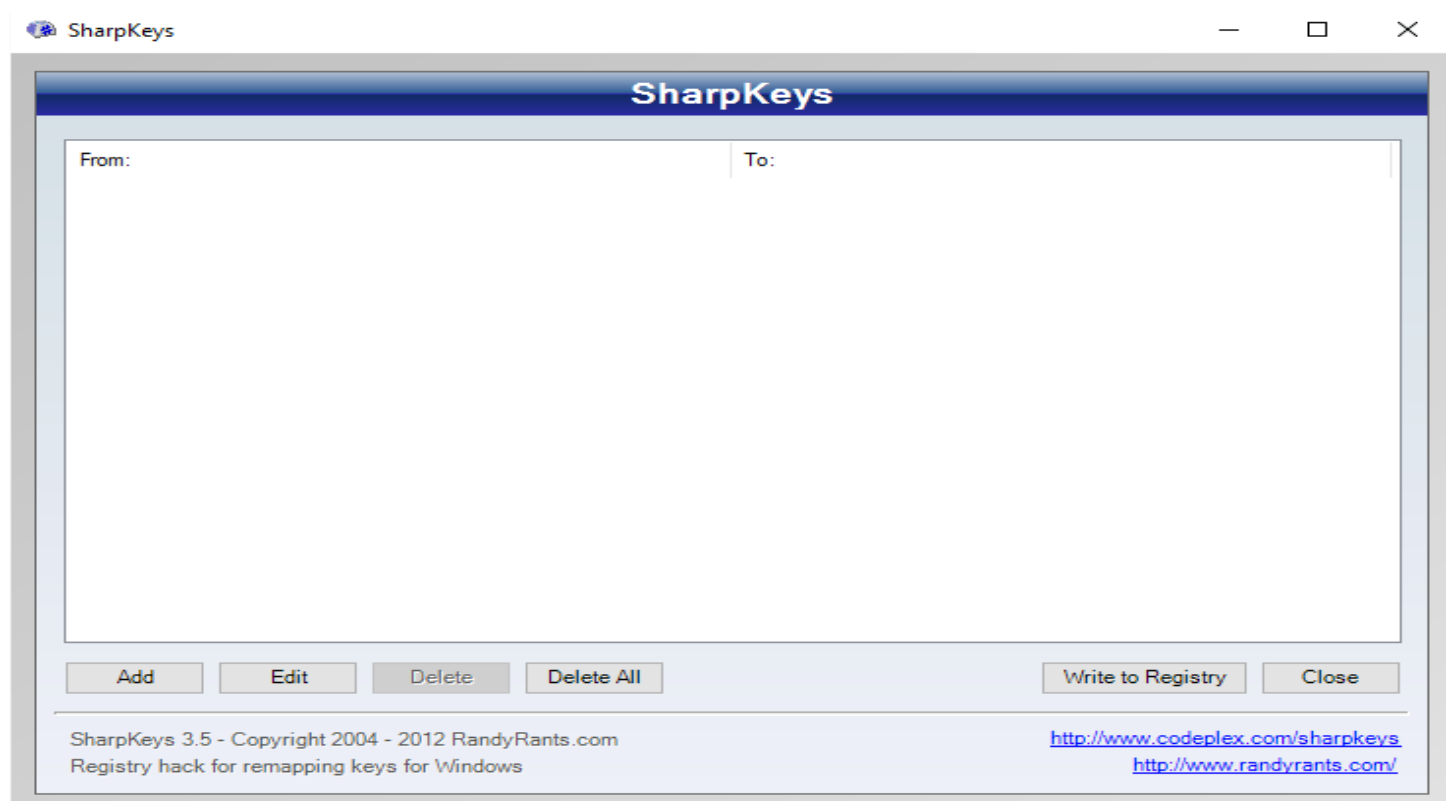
SharpKeys

SharpKeys

| From: | To: |
|---|---|

Add
Edit
Delete
Delete All
Write to Registry
Close

SharpKeys 3.5 - Copyright 2004 - 2012 RandyRants.com
Registry hack for remapping keys for Windows

http://www.codeplex.com/sharpkeys
http://www.randyrants.com/